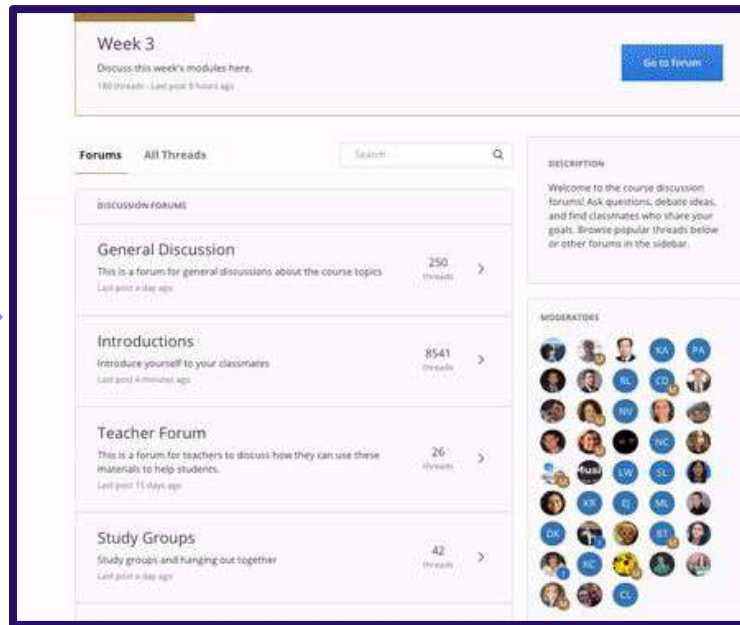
Week 3

Discuss this week's modules here.

180 threads · Last post 8 hours ago

Go to forum

Forums All Threads

Search

DISCUSSION FORUMS

General Discussion

This is a forum for general discussions about the course topics

Last post a day ago

250 threads

Introductions

Introduce yourself to your classmates

Last post 4 minutes ago

8541 threads

Teacher Forum

This is a forum for teachers to discuss how they can use these materials to help students.

Last post 15 days ago

26 threads

Study Groups

Study groups and hanging out together

Last post a day ago

42 threads

DESCRIPTION

Welcome to the course discussion forums! Ask questions, debate ideas, and find classmates who share your goals. Browse popular threads below or other forums in the sidebar.

MODERATORS

KA PA RL CD NV NC LW SL KR EJ ML DK BT KC CL